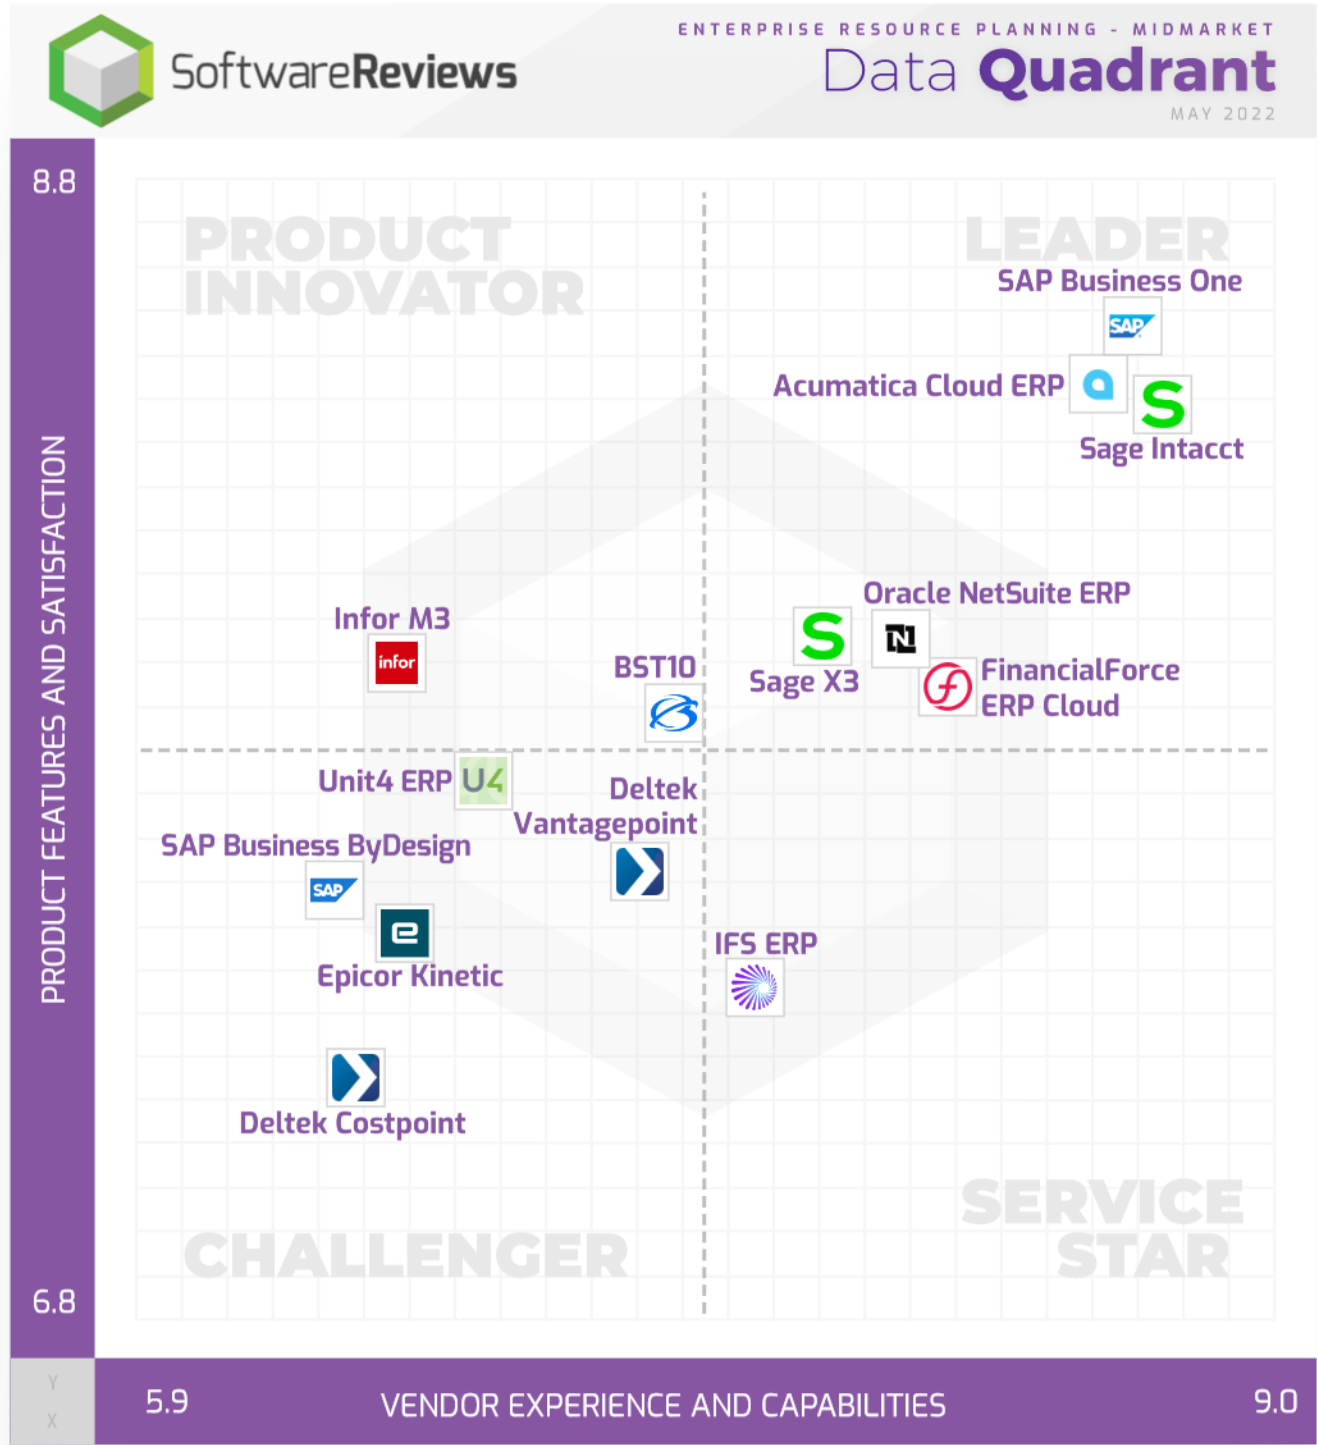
SoftwareReviews

ENTERPRISE RESOURCE PLANNING - MIDMARKET
Data Quadrant
MAY 2022

8.8

PRODUCT FEATURES AND SATISFACTION

6.8

PRODUCT INNOVATOR

LEADER

SAP Business One

SAP

Acumatica Cloud ERP

Sage Intacct

Oracle NetSuite ERP

Infor M3

infor

BST10

Sage X3

FinancialForce ERP Cloud

Unit4 ERP

U4

Deltek Vantagepoint

SAP Business ByDesign

SAP

Epicor Kinetic

IFS ERP

Deltek Costpoint

SERVICE STAR

CHALLENGER

Y

X

5.9

VENDOR EXPERIENCE AND CAPABILITIES

9.0